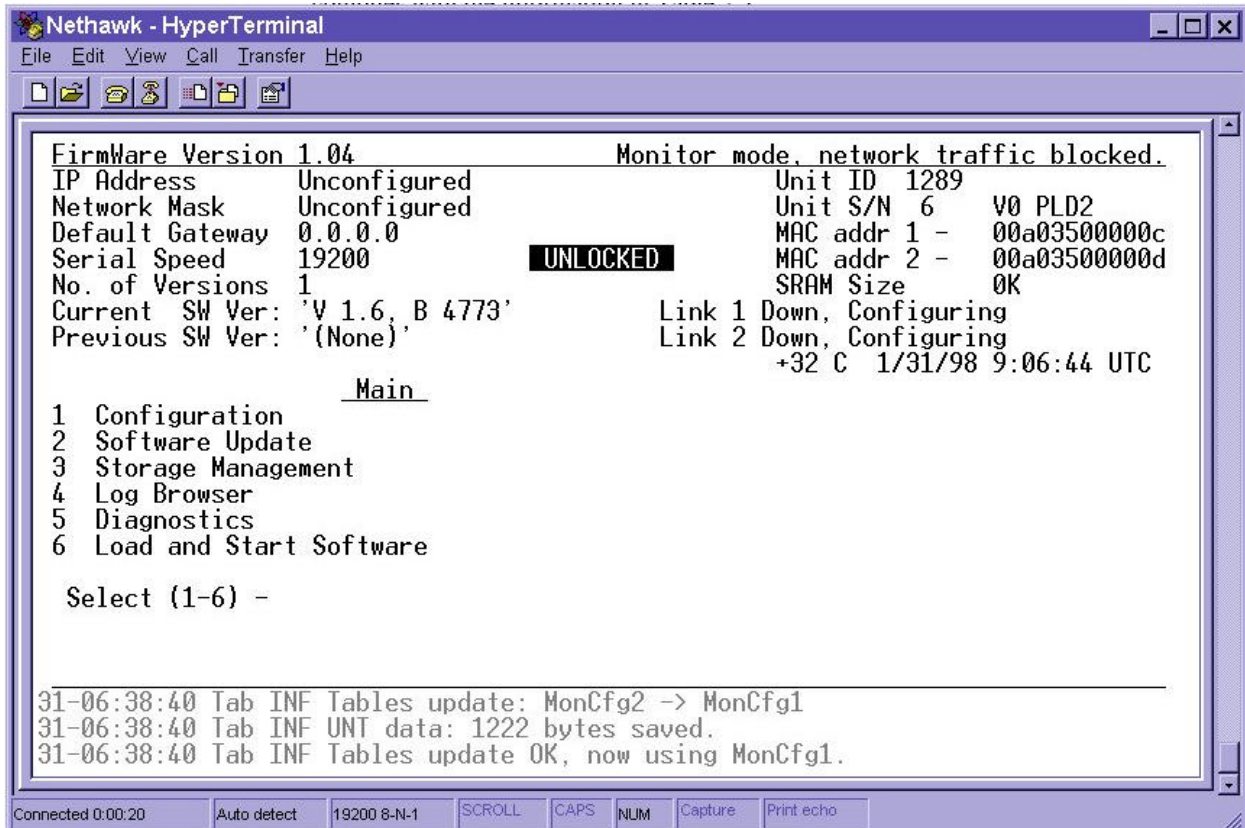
Nethawk - HyperTerminal

File Edit View Call Transfer Help

FirmWare Version 1.04 Monitor mode, network traffic blocked.
IP Address Unconfigured Unit ID 1289
Network Mask Unconfigured Unit S/N 6 V0 PLD2
Default Gateway 0.0.0.0 MAC addr 1 - 00a03500000c
Serial Speed 19200 UNLOCKED MAC addr 2 - 00a03500000d
No. of Versions 1 SRAM Size 0K
Current SW Ver: 'V 1.6, B 4773' Link 1 Down, Configuring
Previous SW Ver: '(None)' Link 2 Down, Configuring
+32 C 1/31/98 9:06:44 UTC

Main
1 Configuration
2 Software Update
3 Storage Management
4 Log Browser
5 Diagnostics
6 Load and Start Software

Select (1-6) -

31-06:38:40 Tab INF Tables update: MonCfg2 -> MonCfg1
31-06:38:40 Tab INF UNT data: 1222 bytes saved.
31-06:38:40 Tab INF Tables update OK, now using MonCfg1.

Connected 0:00:20 Auto detect 19200 8-N-1 SCROLL CAPS NUM Capture Print echo